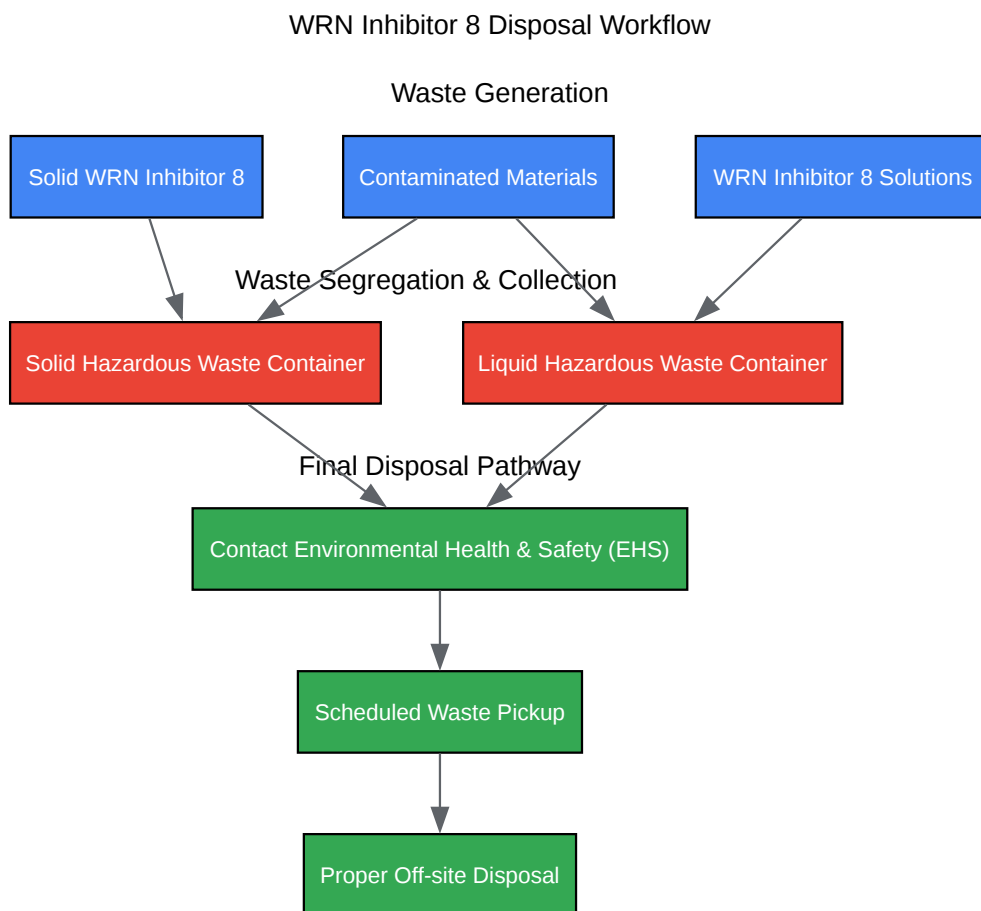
WRN Inhibitor 8 Disposal Workflow

Waste Generation

Solid WRN Inhibitor 8

Contaminated Materials

WRN Inhibitor 8 Solutions

Waste Segregation & Collection

Solid Hazardous Waste Container

Liquid Hazardous Waste Container

Final Disposal Pathway

Contact Environmental Health & Safety (EHS)

Scheduled Waste Pickup

Proper Off-site Disposal